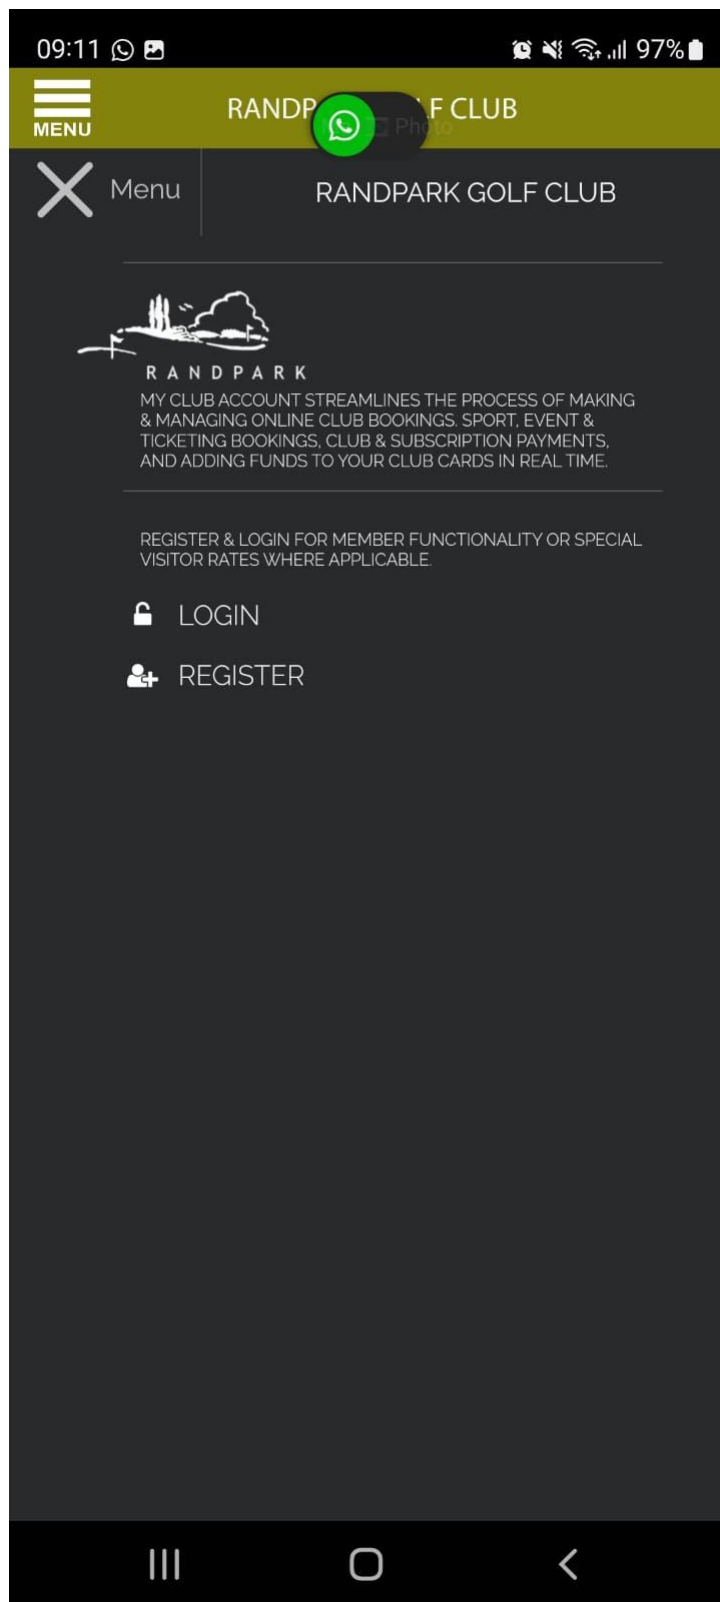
09:11 97%

MENU

RANDP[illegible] F CLUB

Photo

Menu

RANDPARK GOLF CLUB

RANDPARK

MY CLUB ACCOUNT STREAMLINES THE PROCESS OF MAKING & MANAGING ONLINE CLUB BOOKINGS. SPORT, EVENT & TICKETING BOOKINGS, CLUB & SUBSCRIPTION PAYMENTS, AND ADDING FUNDS TO YOUR CLUB CARDS IN REAL TIME.

REGISTER & LOGIN FOR MEMBER FUNCTIONALITY OR SPECIAL VISITOR RATES WHERE APPLICABLE.

LOGIN

REGISTER